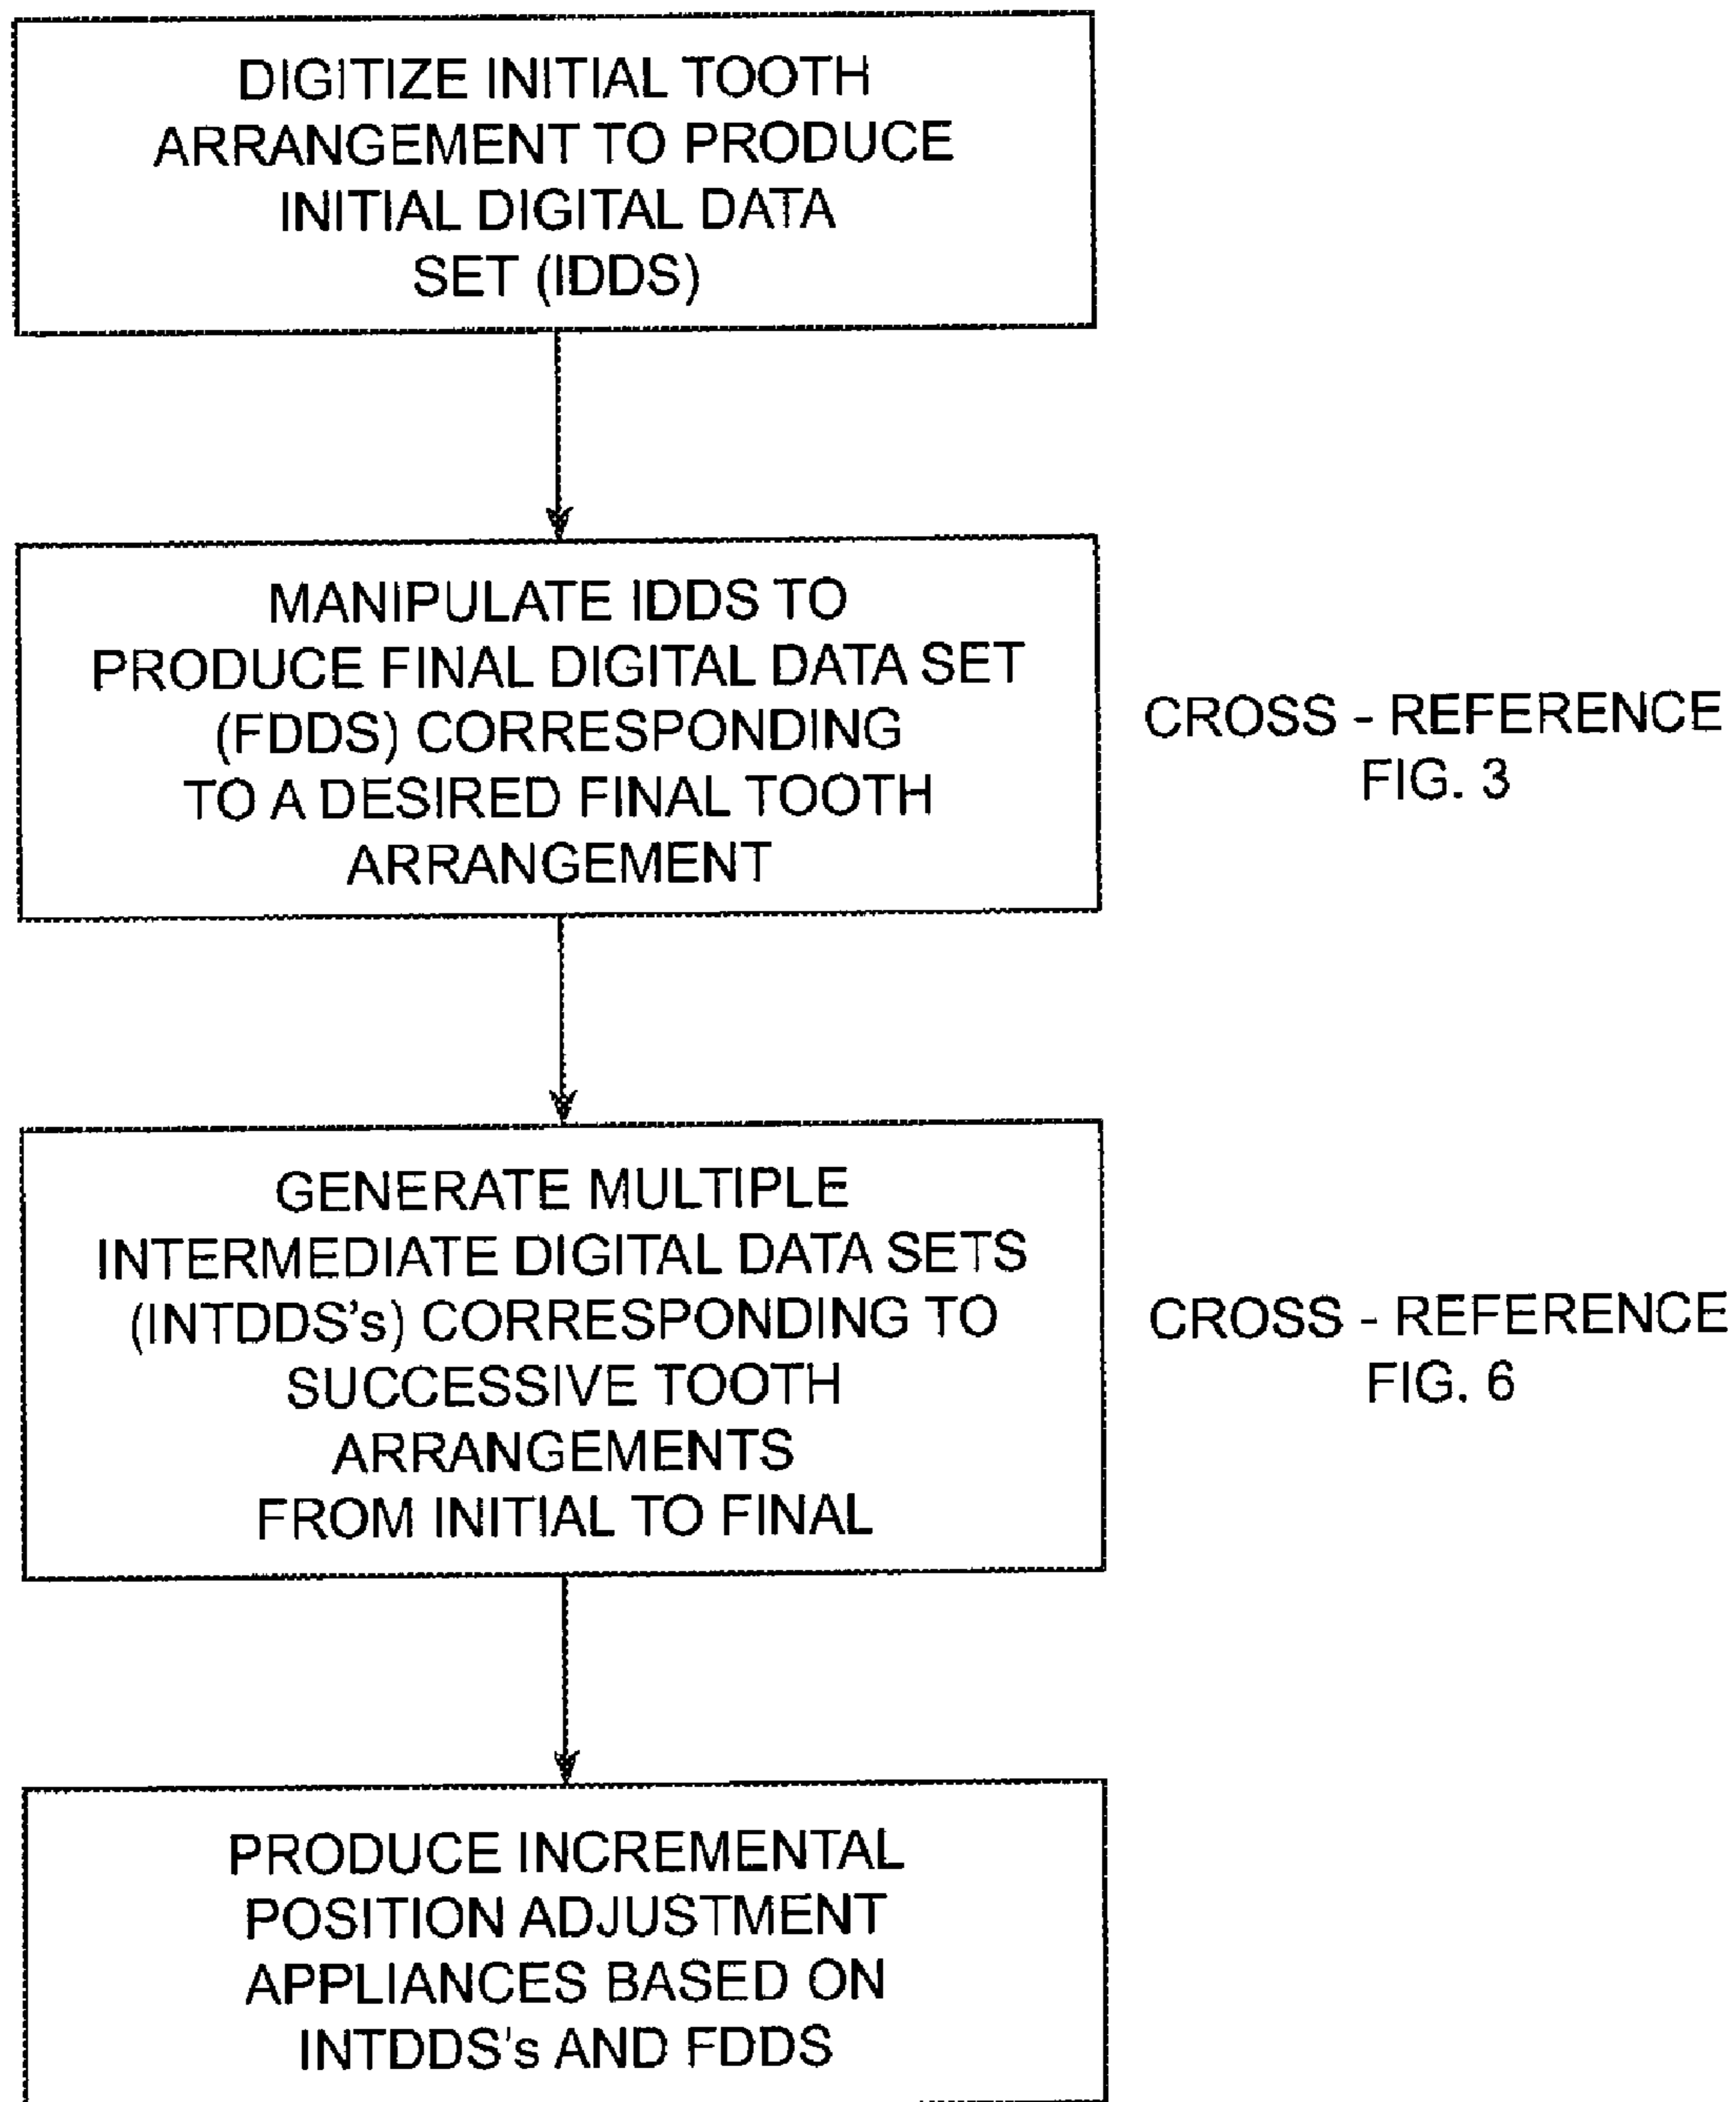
DIGITIZE INITIAL TOOTH ARRANGEMENT TO PRODUCE INITIAL DIGITAL DATA SET (IDDS)

MANIPULATE IDDS TO PRODUCE FINAL DIGITAL DATA SET (FDDS) CORRESPONDING TO A DESIRED FINAL TOOTH ARRANGEMENT

CROSS - REFERENCE FIG. 3

GENERATE MULTIPLE INTERMEDIATE DIGITAL DATA SETS (INTDDS's) CORRESPONDING TO SUCCESSIVE TOOTH ARRANGEMENTS FROM INITIAL TO FINAL

CROSS - REFERENCE FIG. 6

PRODUCE INCREMENTAL POSITION ADJUSTMENT APPLIANCES BASED ON INTDDS's AND FDDS